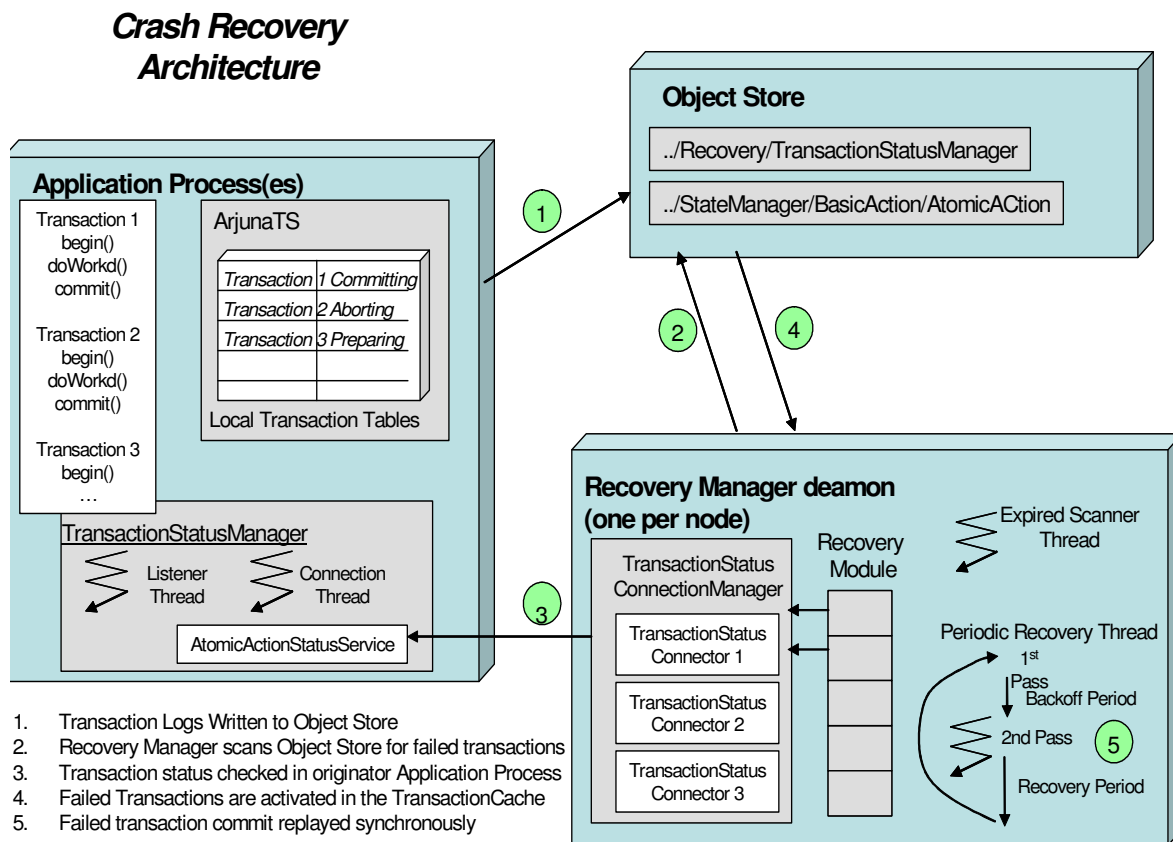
Crash Recovery Architecture

Object Store

../Recovery/TransactionStatusManager

../StateManager/BasicAction/AtomicACtion

Application Process(es)

Transaction 1
begin()
doWorkd()
commit()

Transaction 2
begin()
doWorkd()
commit()

Transaction 3
begin()
…

ArjunaTS

| Transaction | 1 Committing |
|---|---|
| Transaction | 2 Aborting |
| Transaction | 3 Preparing |
| | |
| | |

Local Transaction Tables

1

2

4

TransactionStatusManager

Listener Thread

Connection Thread

AtomicActionStatusService

3

Recovery Manager deamon (one per node)

Expired Scanner Thread

TransactionStatus ConnectionManager

Recovery Module

TransactionStatus Connector 1

TransactionStatus Connector 2

TransactionStatus Connector 3

Periodic Recovery Thread

1st Pass

Backoff Period

2nd Pass

5

Recovery Period

1. Transaction Logs Written to Object Store
2. Recovery Manager scans Object Store for failed transactions
3. Transaction status checked in originator Application Process
4. Failed Transactions are activated in the TransactionCache
5. Failed transaction commit replayed synchronously